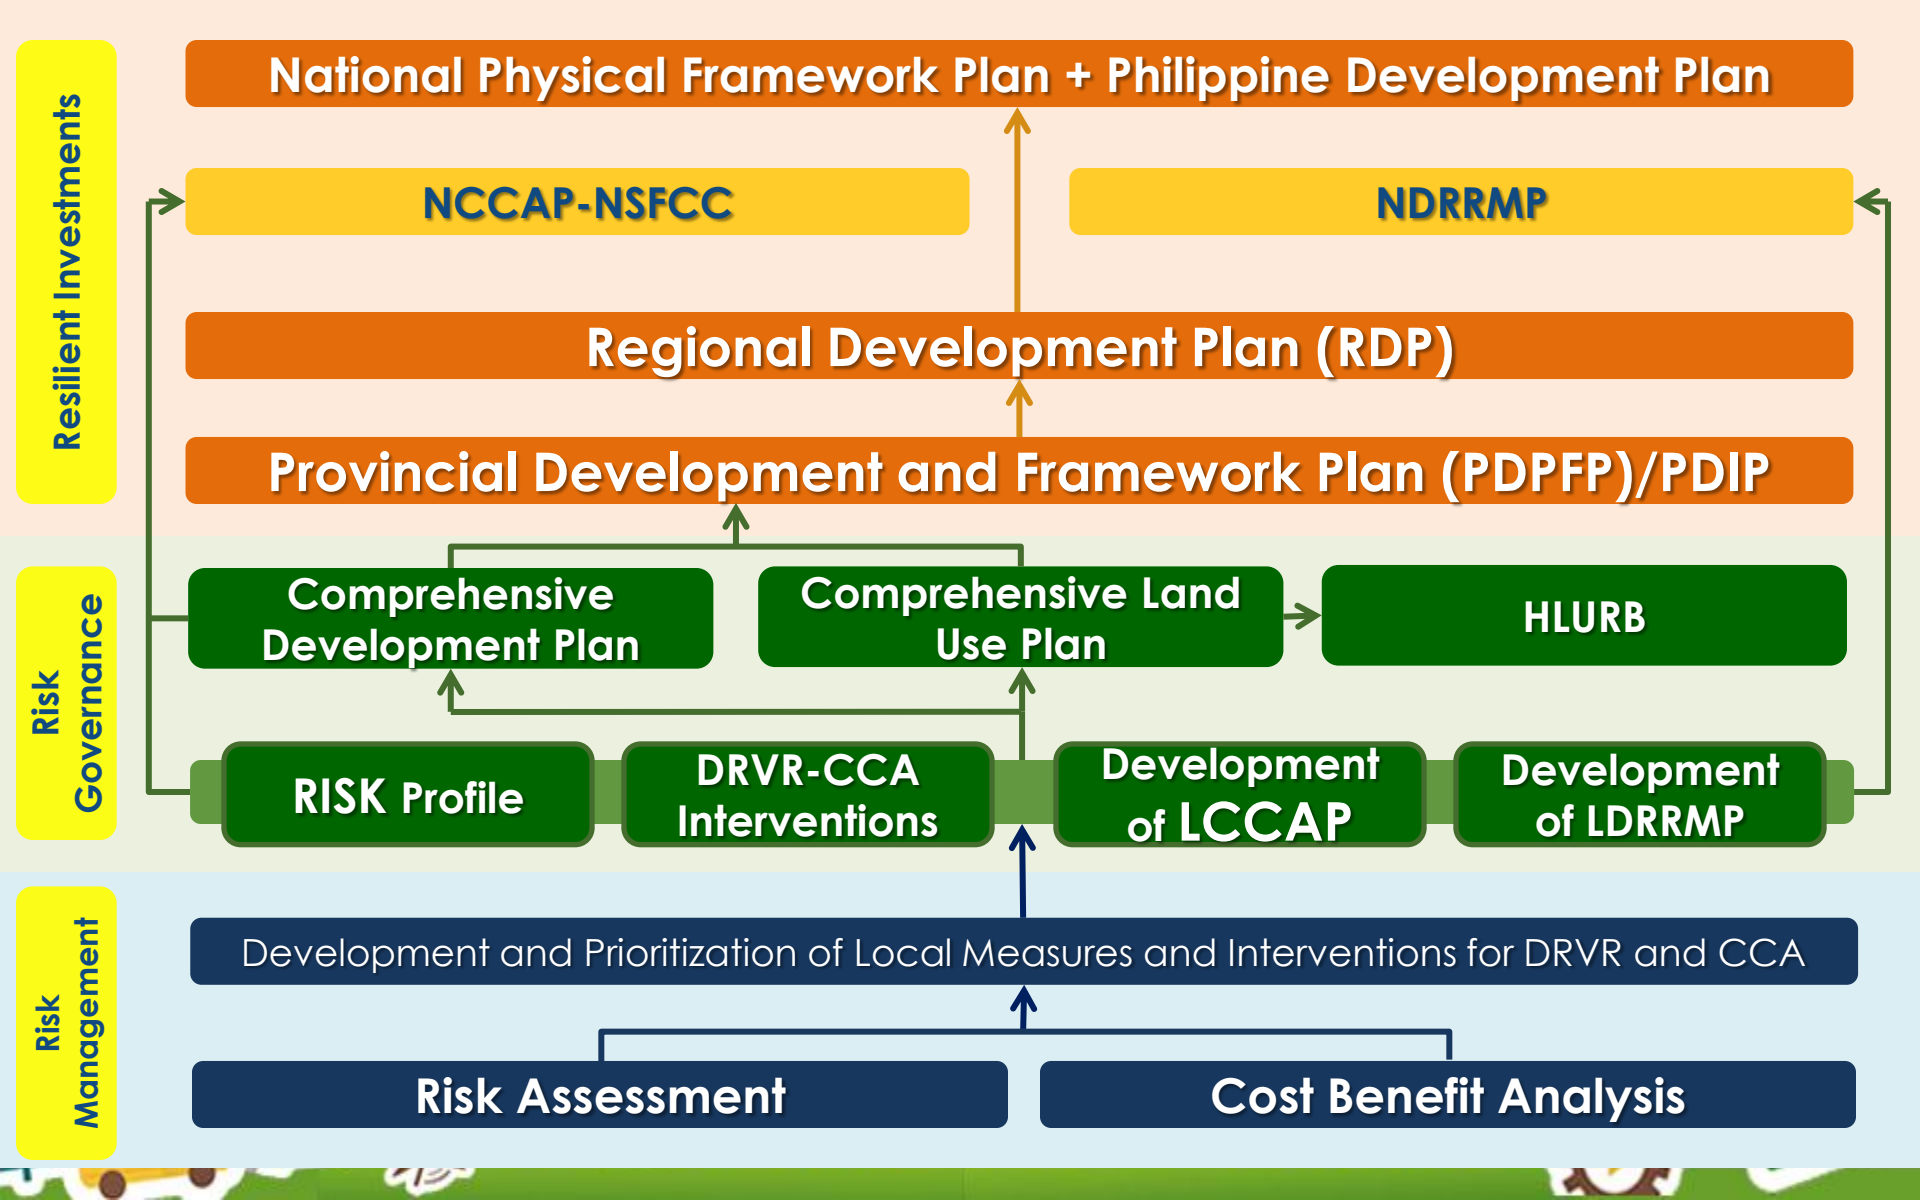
Resilient Investments

National Physical Framework Plan + Philippine Development Plan

NCCAP-NSFCC

NDRRMP

Regional Development Plan (RDP)

Provincial Development and Framework Plan (PDPFP)/PDIP

Risk Governance

Comprehensive Development Plan

Comprehensive Land Use Plan

HLURB

RISK Profile

DRVR-CCA Interventions

Development of LCCAP

Development of LDRRMP

Risk Management

Development and Prioritization of Local Measures and Interventions for DRVR and CCA

Risk Assessment

Cost Benefit Analysis